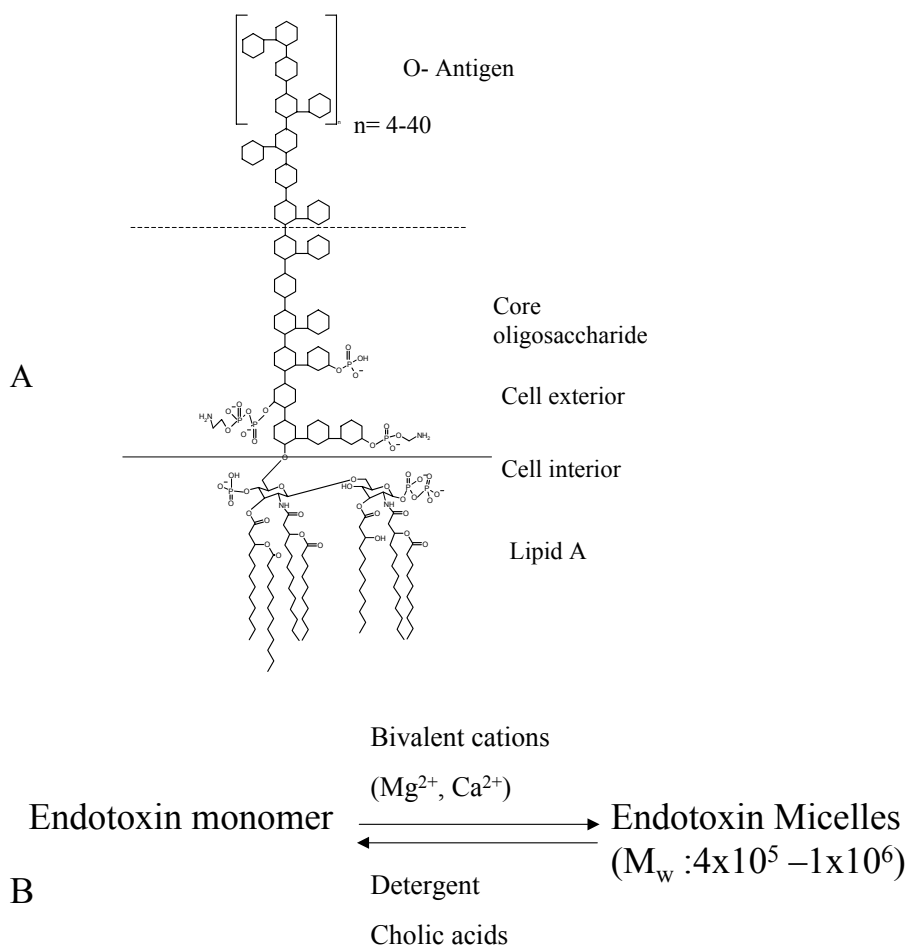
O- Antigen

n= 4-40

Core oligosaccharide

A

Cell exterior

Cell interior

Lipid A

Bivalent cations

($Mg^{2+}$, $Ca^{2+}$)

Endotoxin monomer

Endotoxin Micelles ($M_w$ :$4x10^5 – 1x10^6$)

B

Detergent

Cholic acids